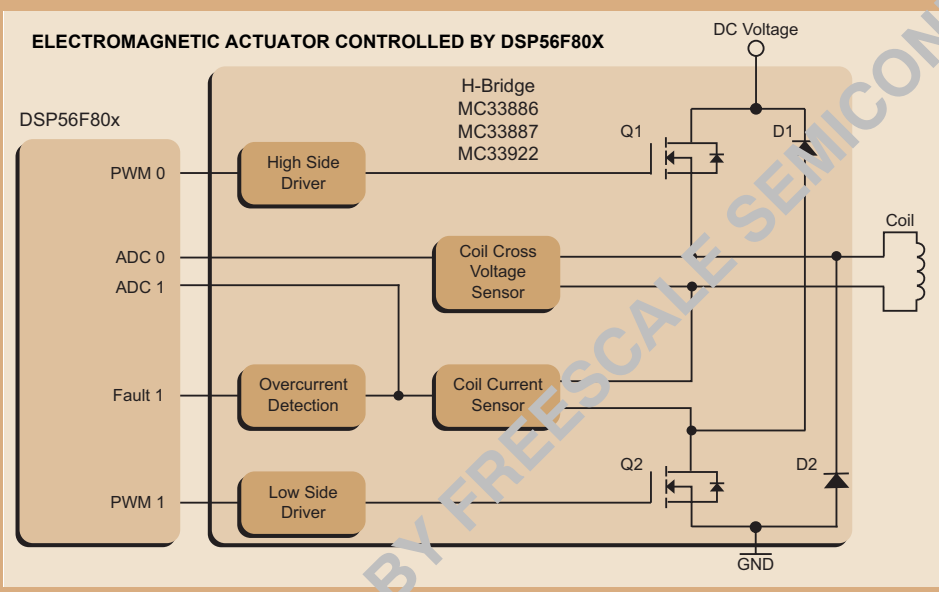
ELECTROMAGNETIC ACTUATOR CONTROLLED BY DSP56F80X

DC Voltage

DSP56F80x

H-Bridge
MC33886
MC33887
MC33922

Q1

D1

PWM 0

High Side Driver

Coil

ADC 0

ADC 1

Coil Cross Voltage Sensor

Fault 1

Overcurrent Detection

Coil Current Sensor

Q2

D2

PWM 1

Low Side Driver

GND

BY FREESCALE SEMICON